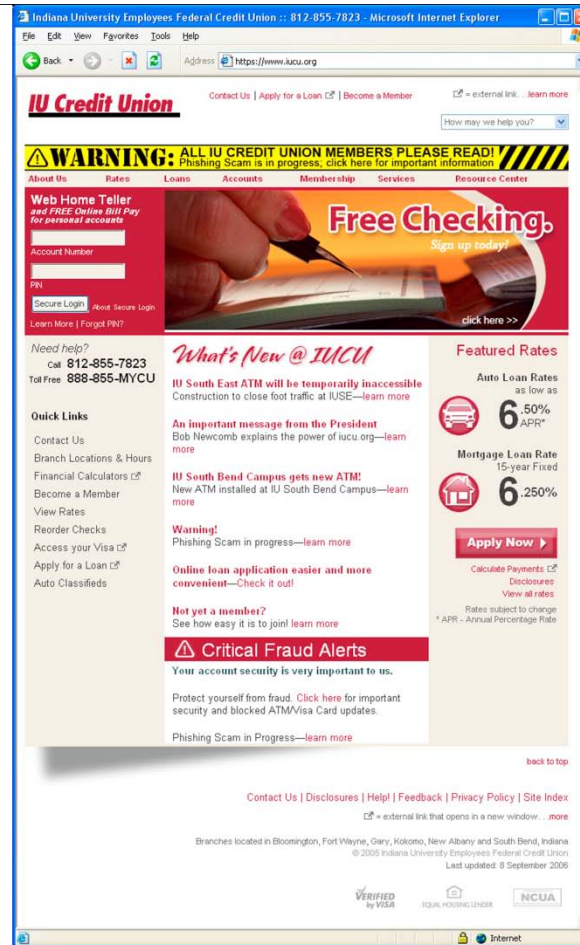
Indiana University Employees Federal Credit Union :: 812-855-7823 - Microsoft Internet Explorer

File Edit View Favorites Tools Help

Back Address https://www.iucu.org

IU Credit Union

Contact Us | Apply for a Loan | Become a Member

= external link... learn more

How may we help you?

WARNING: ALL IU CREDIT UNION MEMBERS PLEASE READ! Phishing Scam is in progress; click here for important information

About Us Rates Loans Accounts Membership Services Resource Center

Web Home Teller
and FREE Online Bill Pay for personal accounts

Account Number

PIN

Secure Login About Secure Login

Learn More | Forgot PIN?

Free Checking.
Sign up today!

click here >>

Need help?
Call 812-855-7823
Toll Free 888-855-MYCU

Quick Links

Contact Us
Branch Locations & Hours
Financial Calculators
Become a Member
View Rates
Reorder Checks
Access your Visa
Apply for a Loan
Auto Classifieds

What's New @ IUCU

IU South East ATM will be temporarily inaccessible
Construction to close foot traffic at IUSE—learn more

An important message from the President
Bob Newcomb explains the power of iucu.org—learn more

IU South Bend Campus gets new ATM!
New ATM installed at IU South Bend Campus—learn more

Warning!
Phishing Scam in progress—learn more

Online loan application easier and more convenient—Check it out!

Not yet a member?
See how easy it is to join! learn more

Critical Fraud Alerts

Your account security is very important to us.

Protect yourself from fraud. Click here for important security and blocked ATM/Visa Card updates.

Phishing Scam in Progress—learn more

Featured Rates

Auto Loan Rates
as low as
6.50% APR*

Mortgage Loan Rate
15-year Fixed
6.250%

Apply Now

Calculate Payments
Disclosures
View all rates

Rates subject to change
* APR - Annual Percentage Rate

back to top

Contact Us | Disclosures | Help! | Feedback | Privacy Policy | Site Index

= external link that opens in a new window... more

Branches located in Bloomington, Fort Wayne, Gary, Kokomo, New Albany and South Bend, Indiana
© 2005 Indiana University Employees Federal Credit Union
Last updated: 8 September 2006

VERIFIED by VISA EQUAL HOUSING LENDER NCUA

Internet